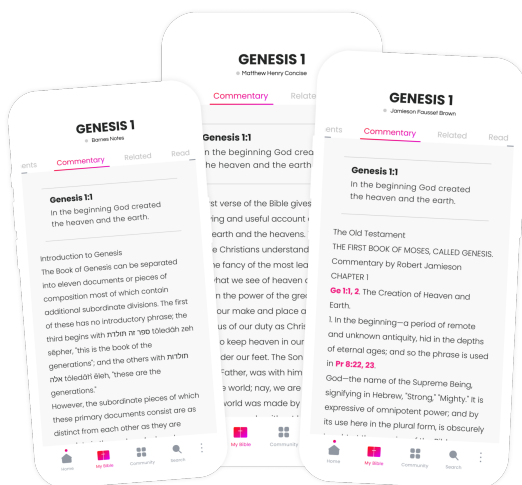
GENESIS 1
Barnes Notes

ents Commentary Related Read

Genesis 1:1
In the beginning God created the heaven and the earth.

Introduction to Genesis
The Book of Genesis can be separated into eleven documents or pieces of composition most of which contain additional subordinate divisions. The first of these has no introductory phrase; the third begins with סֵפֶר זֶה תּוֹלְדֹת tôledôh zeh sêpher, "this is the book of the generations"; and the others with תּוֹלְדֹת אֵלֶּה tôledôt êleh, "these are the generations."
However, the subordinate pieces of which these primary documents consist are as distinct from each other as they are

Home My Bible Community Search

GENESIS 1
Matthew Henry Concise

Commentary Relat

Genesis 1:1
In the beginning God created the heaven and the earth

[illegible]rst verse of the Bible gives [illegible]ng and useful account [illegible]earth and the heavens. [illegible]e Christians understand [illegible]e fancy of the most lea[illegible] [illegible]hat we see of heaven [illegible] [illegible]n the power of the gre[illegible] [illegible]us our make and place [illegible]us of our duty as Christ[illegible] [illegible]o keep heaven in our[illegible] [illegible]der our feet. The Son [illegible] Father, was with him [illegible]e world; nay, we are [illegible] world was made by

My Bible Community

GENESIS 1
Jamieson Fausset Brown

ents Commentary Related Read

Genesis 1:1
In the beginning God created the heaven and the earth.

The Old Testament
THE FIRST BOOK OF MOSES, CALLED GENESIS.
Commentary by Robert Jamieson
CHAPTER I
Ge 1:1, 2. The Creation of Heaven and Earth.
1. In the beginning—a period of remote and unknown antiquity, hid in the depths of eternal ages; and so the phrase is used in Pr 8:22, 23.
God—the name of the Supreme Being, signifying in Hebrew, "Strong," "Mighty." It is expressive of omnipotent power; and by its use here in the plural form, is obscurely

Home My Bible Community Search